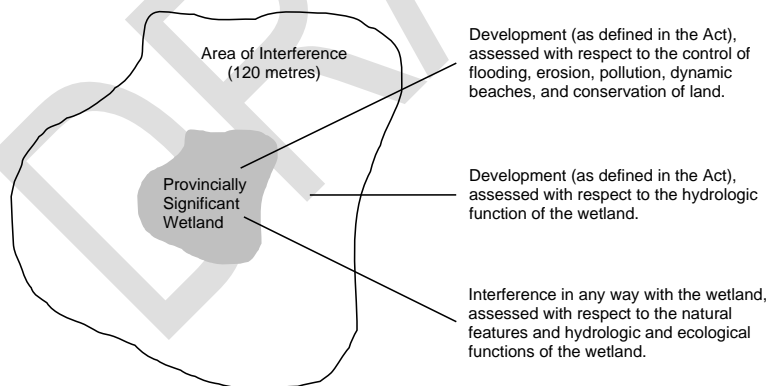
DRAFT

Area of Interference
(120 metres)

Provincially
Significant
Wetland

Development (as defined in the Act), assessed with respect to the control of flooding, erosion, pollution, dynamic beaches, and conservation of land.

Development (as defined in the Act), assessed with respect to the hydrologic function of the wetland.

Interference in any way with the wetland, assessed with respect to the natural features and hydrologic and ecological functions of the wetland.